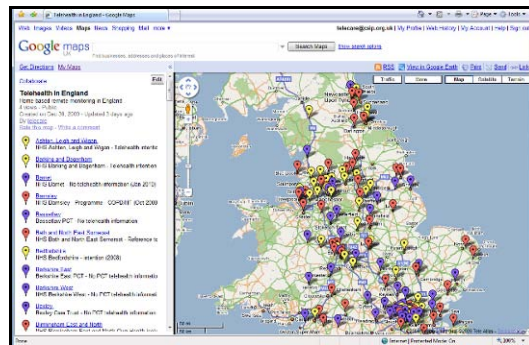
Telehealth in England - Google Maps

Web Images Videos Maps News Shopping Mail more ▾

telecare@cslp.org.uk | My Profile | Web History | My Account | Help | Sign out

Google maps UK

Search Maps Show search options

Find businesses, addresses and places of interest

Get Directions My Maps

Collaborate

Edit

Telehealth in England

Home based remote monitoring in England

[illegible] views - Public

Created on Dec 20, 2009 - Updated 3 days ago

By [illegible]

Rate this map - Write a comment

Ashton, Leigh and Wigan
NHS Ashton, Leigh and Wigan - Telehealth informa

Barking and Dagenham
NHS Barking and Dagenham - Telehealth informa

Barnet
NHS Barnet - No telehealth information (Jan 2010)

Barnsley
NHS Barnsley - Programme - COPD/HF (Oct 2009)

Bassetlaw
Bassetlaw PCT - No telehealth information

Bath and North East Somerset
NHS Bath and North East Somerset - Reference to

Bedfordshire
NHS Bedfordshire - attention (2008)

Berkshire East
Berkshire East PCT - No PCT telehealth information

Berkshire West
NHS Berkshire West - No PCT telehealth informati

Bexley
Bexley Care Trust - No PCT telehealth informati

Birmingham East and North
NHS Birmingham East and North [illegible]

RSS View in Google Earth Print Send Link

Traffic More... Map Satellite Terrain

Done

Internet | Protected Mode: On

100%